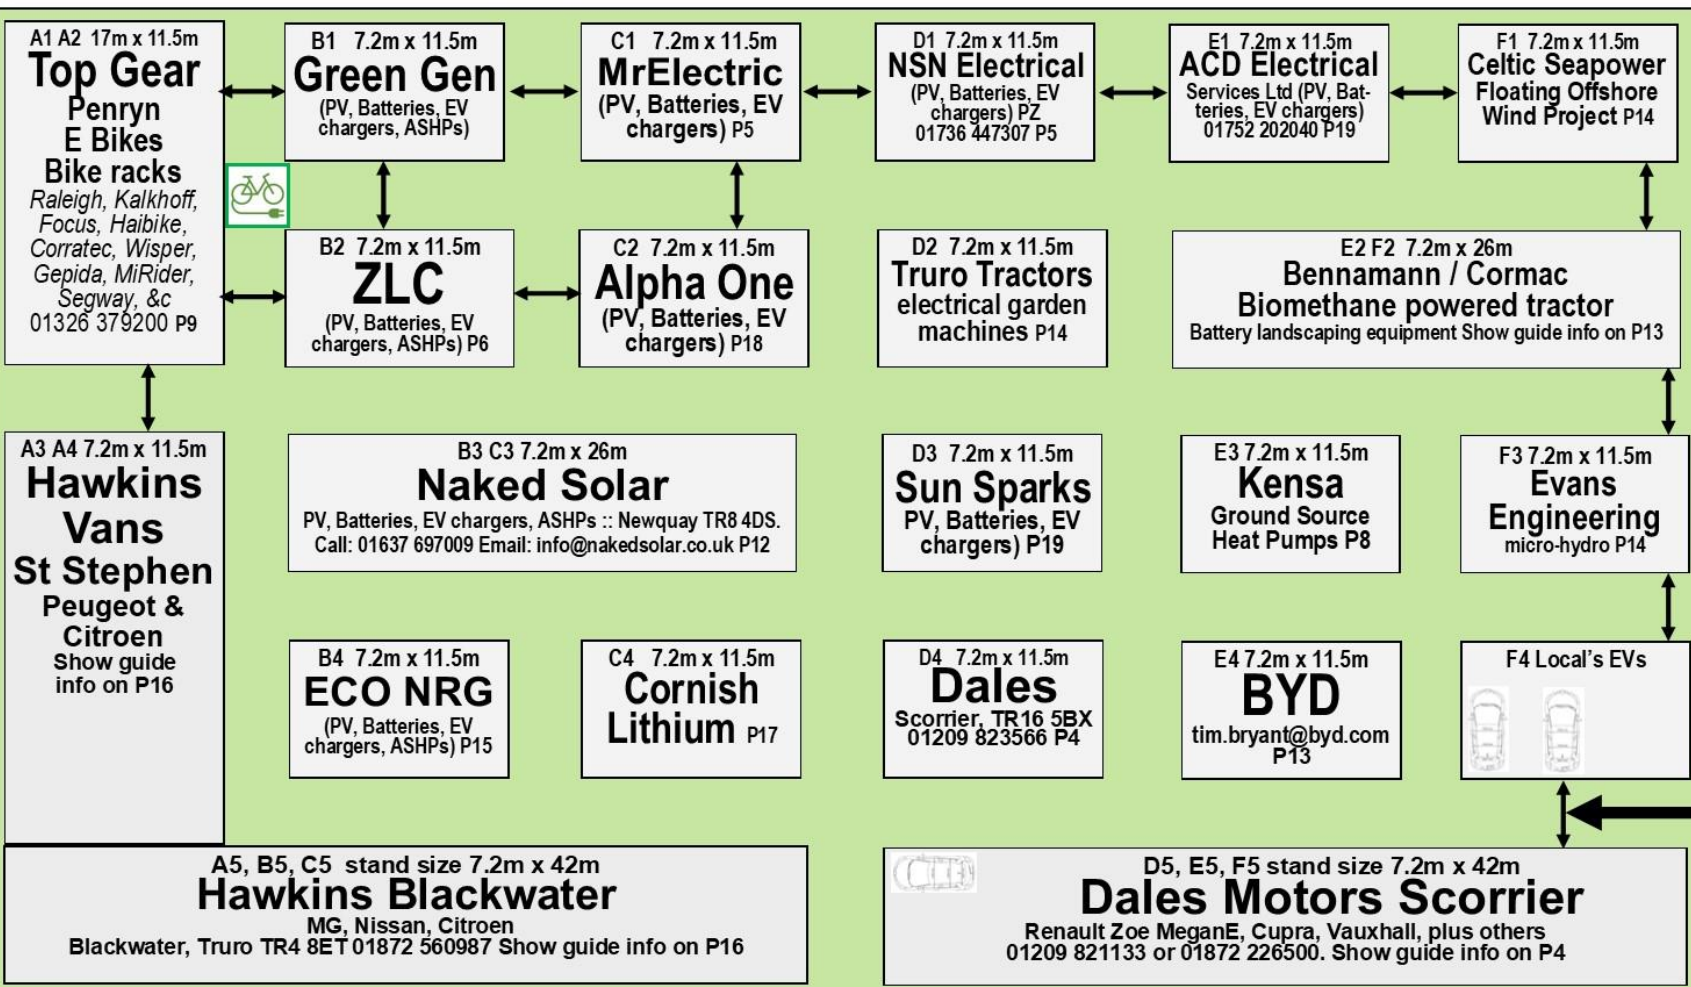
A1 A2 17m x 11.5m
Top Gear
Penryn
E Bikes
Bike racks
Raleigh, Kalkhoff, Focus, Haibike, Corratec, Wisper, Gepida, MiRider, Segway, &c
01326 379200 P9

B1 7.2m x 11.5m
Green Gen
(PV, Batteries, EV chargers, ASHPs)

C1 7.2m x 11.5m
MrElectric
(PV, Batteries, EV chargers) P5

D1 7.2m x 11.5m
NSN Electrical
(PV, Batteries, EV chargers) PZ
01736 447307 P5

E1 7.2m x 11.5m
ACD Electrical
Services Ltd (PV, Batteries, EV chargers)
01752 202040 P19

F1 7.2m x 11.5m
Celtic Seapower
Floating Offshore Wind Project P14

B2 7.2m x 11.5m
ZLC
(PV, Batteries, EV chargers, ASHPs) P6

C2 7.2m x 11.5m
Alpha One
(PV, Batteries, EV chargers) P18

D2 7.2m x 11.5m
Truro Tractors
electrical garden machines P14

E2 F2 7.2m x 26m
Bennamann / Cormac
Biomethane powered tractor
Battery landscaping equipment Show guide info on P13

A3 A4 7.2m x 11.5m
Hawkins Vans
St Stephen
Peugeot & Citroen
Show guide info on P16

B3 C3 7.2m x 26m
Naked Solar
PV, Batteries, EV chargers, ASHPs :: Newquay TR8 4DS.
Call: 01637 697009 Email: info@nakedsolar.co.uk P12

D3 7.2m x 11.5m
Sun Sparks
PV, Batteries, EV chargers) P19

E3 7.2m x 11.5m
Kensa
Ground Source Heat Pumps P8

F3 7.2m x 11.5m
Evans Engineering
micro-hydro P14

B4 7.2m x 11.5m
ECO NRG
(PV, Batteries, EV chargers, ASHPs) P15

C4 7.2m x 11.5m
Cornish Lithium P17

D4 7.2m x 11.5m
Dales
Scorrier, TR16 5BX
01209 823566 P4

E4 7.2m x 11.5m
BYD
tim.bryant@byd.com
P13

F4 Local's EVs

A5, B5, C5 stand size 7.2m x 42m
Hawkins Blackwater
MG, Nissan, Citroen
Blackwater, Truro TR4 8ET 01872 560987 Show guide info on P16

D5, E5, F5 stand size 7.2m x 42m
Dales Motors Scorrier
Renault Zoe MeganE, Cupra, Vauxhall, plus others
01209 821133 or 01872 226500. Show guide info on P4